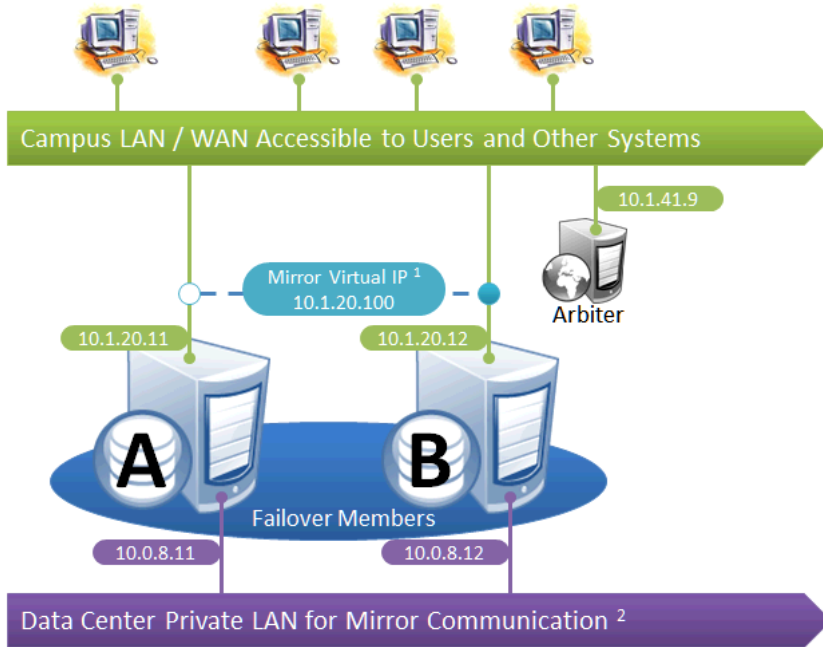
Campus LAN / WAN Accessible to Users and Other Systems

10.1.41.9

Mirror Virtual IP $^1$
10.1.20.100

Arbiter

10.1.20.11

10.1.20.12

A

B

Failover Members

10.0.8.11

10.0.8.12

Data Center Private LAN for Mirror Communication $^2$